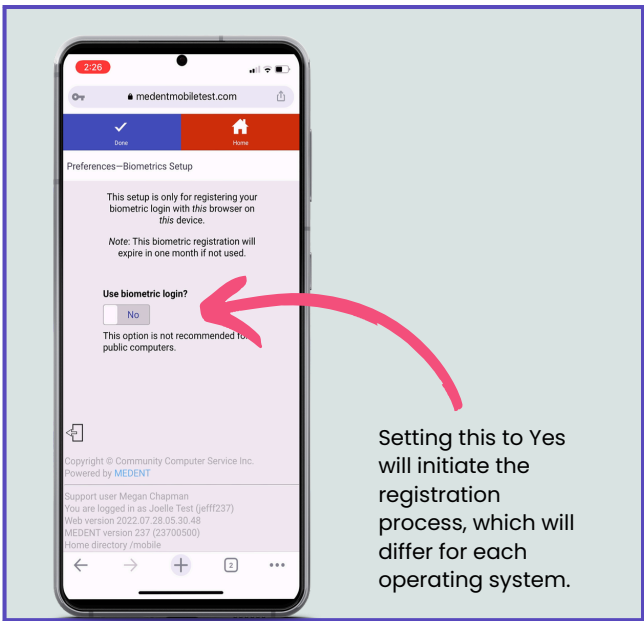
2:26

medentmobiletest.com

Done

Home

Preferences—Biometrics Setup

This setup is only for registering your biometric login with *this* browser on *this* device.

*Note*: This biometric registration will expire in one month if not used.

**Use biometric login?**

No

This option is not recommended fo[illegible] public computers.

Copyright © Community Computer Service Inc. Powered by MEDENT

Support user Megan Chapman
You are logged in as Joelle Test (jefff237)
Web version 2022.07.28.05.30.48
MEDENT version 237 (23700500)
Home directory /mobile

2

Setting this to Yes will initiate the registration process, which will differ for each operating system.